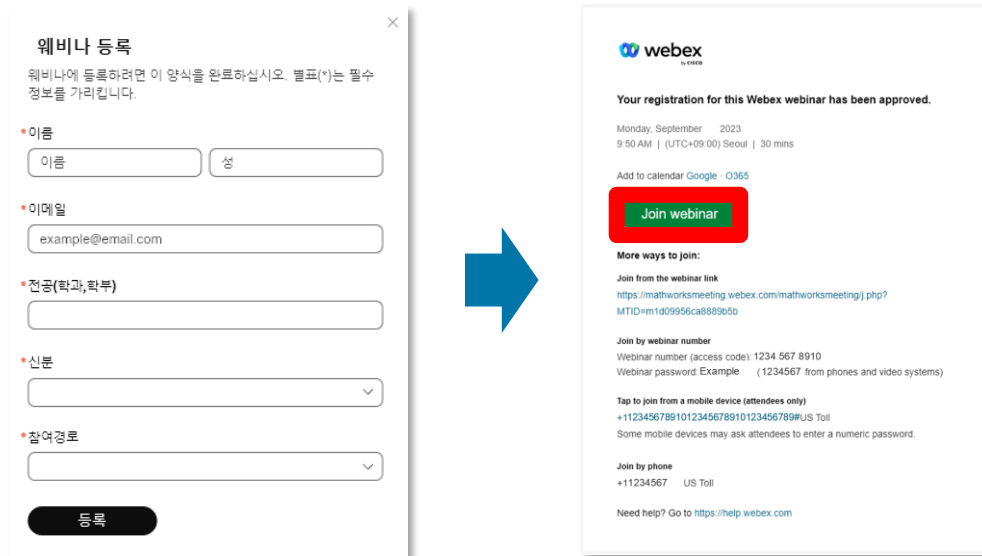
×

웨비나 등록

웨비나에 등록하려면 이 양식을 완료하십시오. 별표(*)는 필수 정보를 가리킵니다.

*이름

이름 | 성

*이메일

example@email.com

*전공(학과,학부)

*신분

*참여경로

등록

webex by CISCO

Your registration for this Webex webinar has been approved.

Monday, September 2023
9:50 AM | (UTC+09:00) Seoul | 30 mins

Add to calendar Google · O365

Join webinar

More ways to join:

Join from the webinar link
https://mathworksmeeting.webex.com/mathworksmeeting/j.php?MTID=m1d09956ca8889b5b

Join by webinar number
Webinar number (access code): 1234 567 8910
Webinar password: Example (1234567 from phones and video systems)

Tap to join from a mobile device (attendees only)
+1123456789101234567891012345678​9#US Toll
Some mobile devices may ask attendees to enter a numeric password.

Join by phone
+11234567 US Toll

Need help? Go to https://help.webex.com